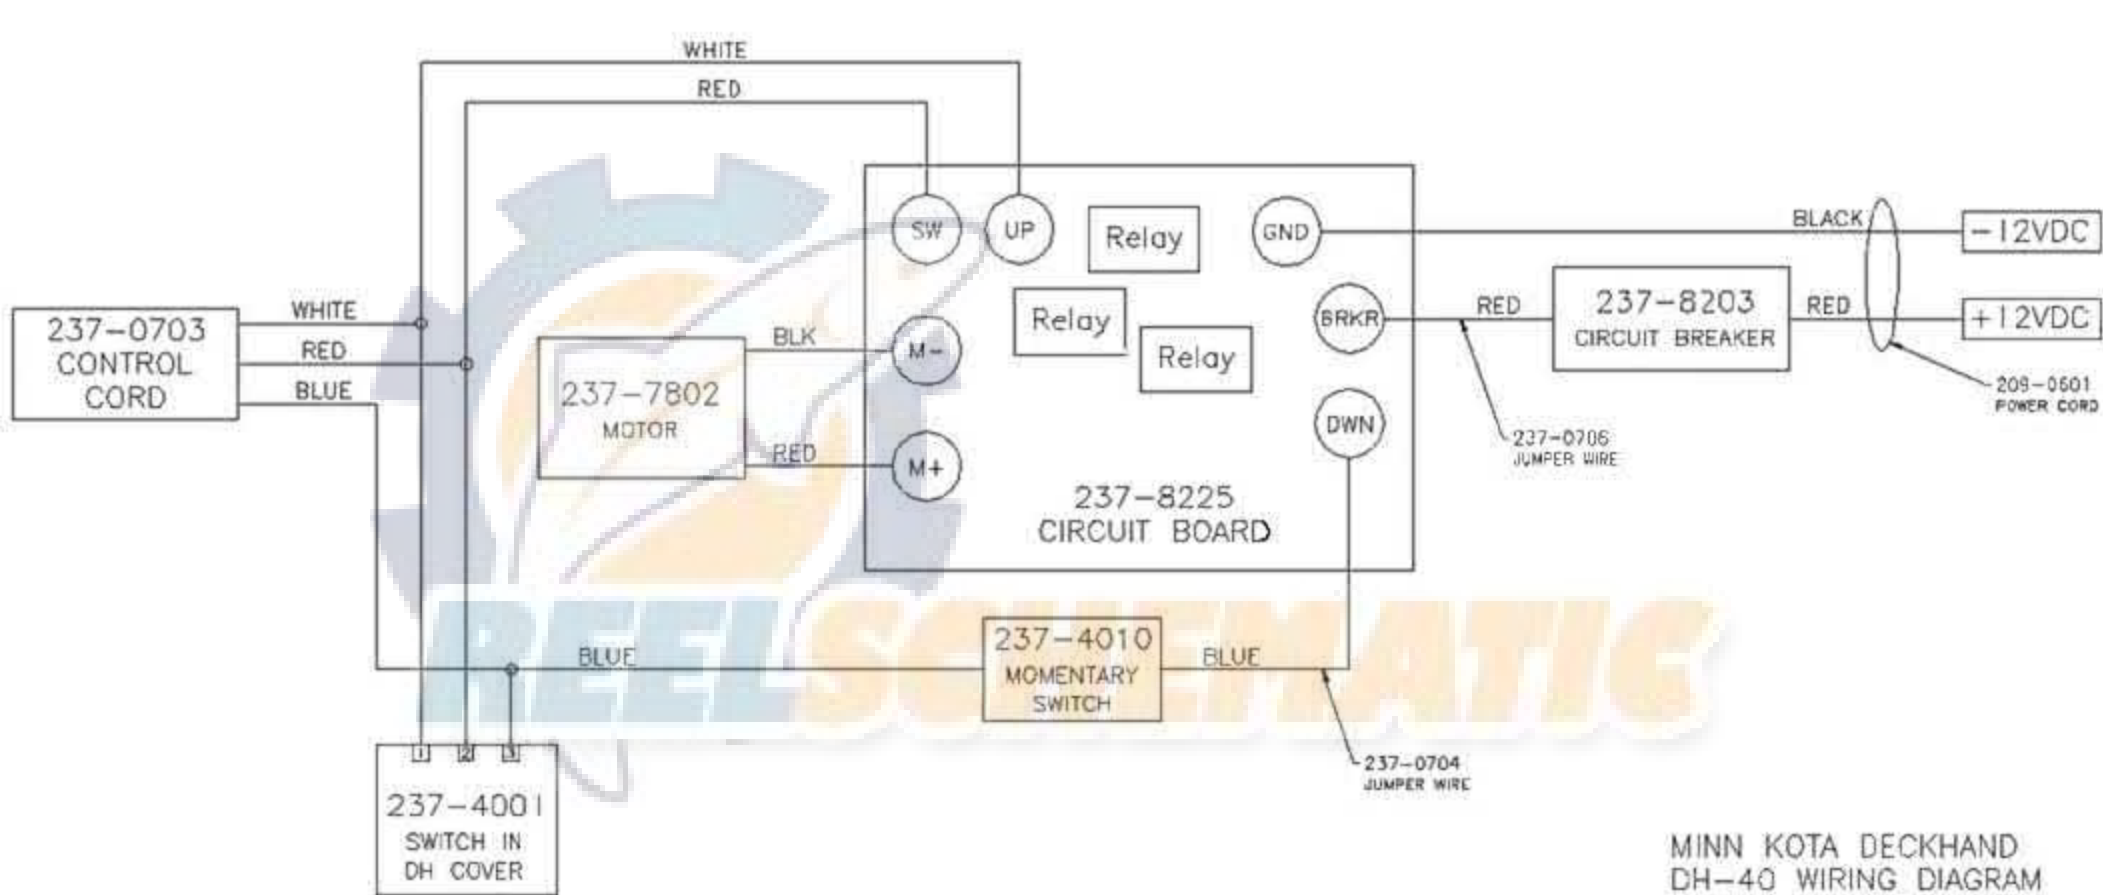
WHITE

RED

SW

UP

Relay

GND

BLACK

−12VDC

Relay

Relay

BRKR

RED

237−8203 CIRCUIT BREAKER

RED

+12VDC

237−0703 CONTROL CORD

WHITE

RED

BLUE

237−7802 MOTOR

BLK

M−

RED

M+

DWN

237−0706 JUMPER WIRE

209−0601 POWER CORD

237−8225 CIRCUIT BOARD

REELSCHEMATIC

BLUE

237−4010 MOMENTARY SWITCH

BLUE

1 2 3

237−4001 SWITCH IN DH COVER

237−0704 JUMPER WIRE

MINN KOTA DECKHAND DH−40 WIRING DIAGRAM